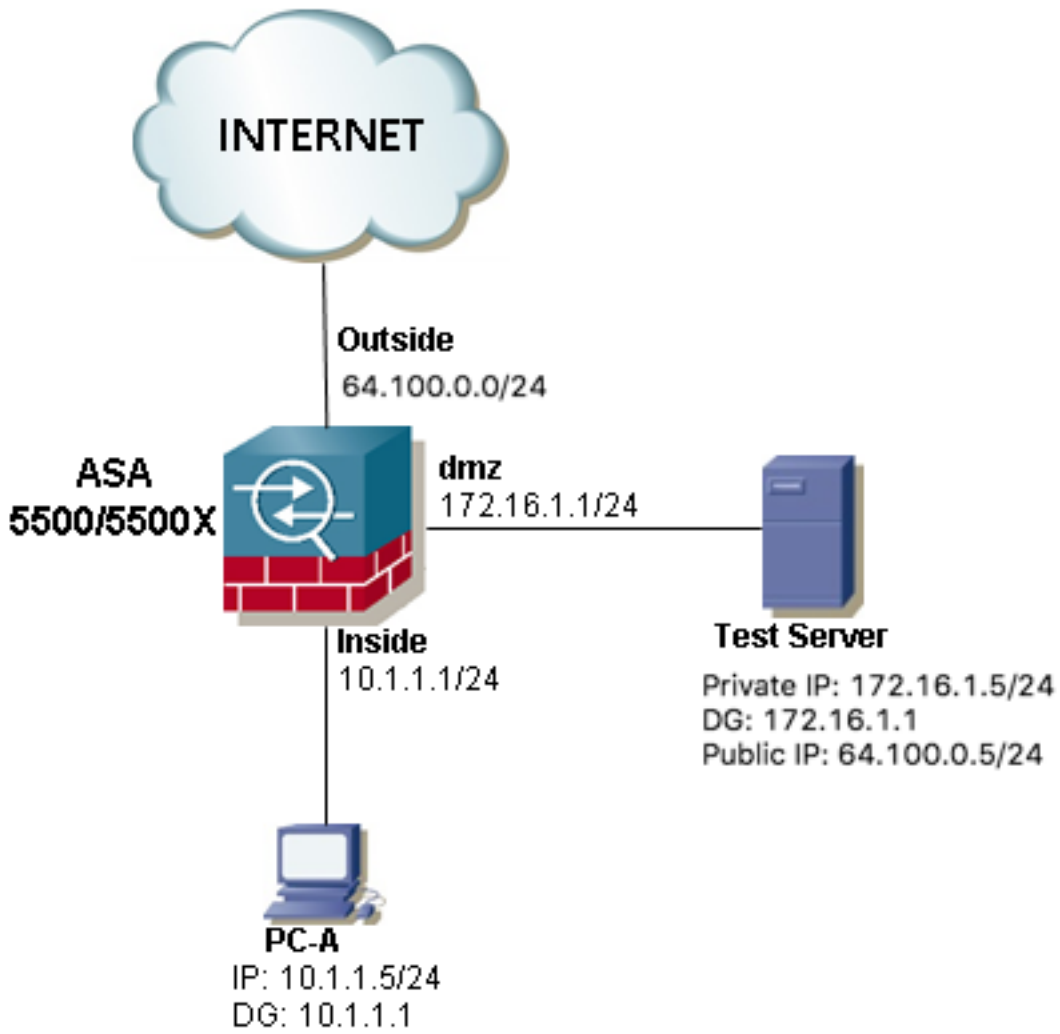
INTERNET

Outside
64.100.0.0/24

ASA
5500/5500X

dmz
172.16.1.1/24

Test Server
Private IP: 172.16.1.5/24
DG: 172.16.1.1
Public IP: 64.100.0.5/24

Inside
10.1.1.1/24

PC-A
IP: 10.1.1.5/24
DG: 10.1.1.1